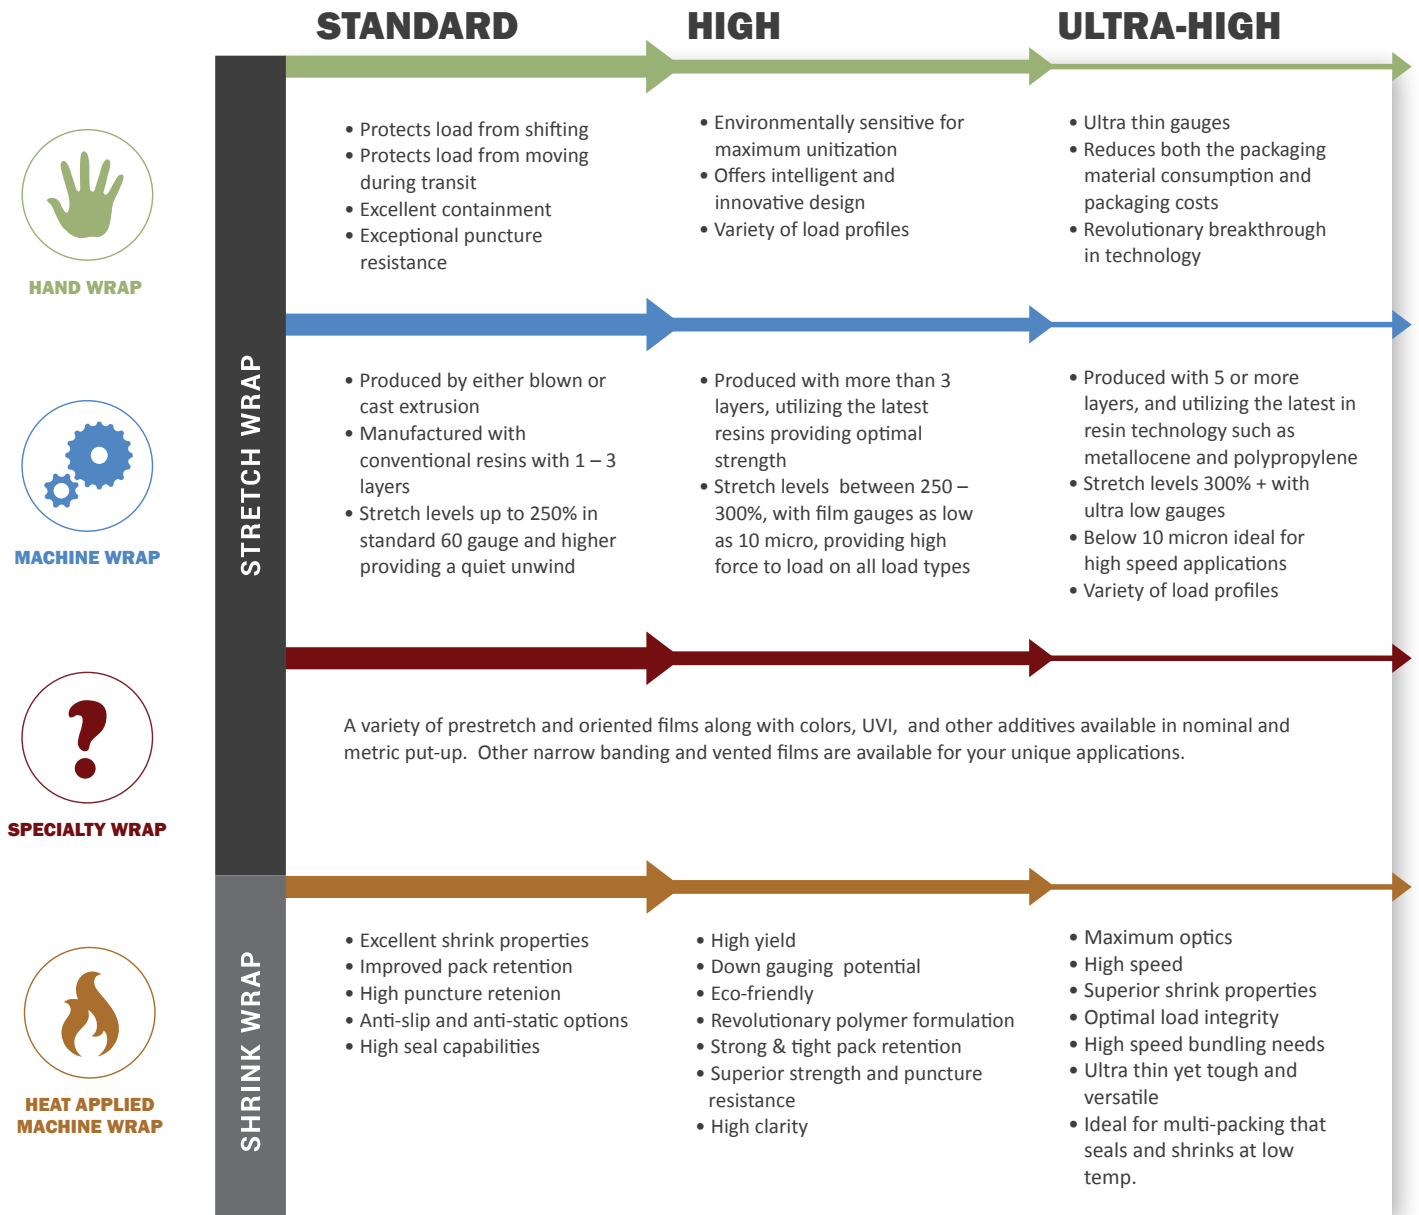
STANDARD HIGH ULTRA-HIGH

HAND WRAP

• Protects load from shifting
• Protects load from moving during transit
• Excellent containment
• Exceptional puncture resistance

• Environmentally sensitive for maximum unitization
• Offers intelligent and innovative design
• Variety of load profiles

• Ultra thin gauges
• Reduces both the packaging material consumption and packaging costs
• Revolutionary breakthrough in technology

STRETCH WRAP

MACHINE WRAP

• Produced by either blown or cast extrusion
• Manufactured with conventional resins with 1 – 3 layers
• Stretch levels up to 250% in standard 60 gauge and higher providing a quiet unwind

• Produced with more than 3 layers, utilizing the latest resins providing optimal strength
• Stretch levels between 250 – 300%, with film gauges as low as 10 micro, providing high force to load on all load types

• Produced with 5 or more layers, and utilizing the latest in resin technology such as metallocene and polypropylene
• Stretch levels 300% + with ultra low gauges
• Below 10 micron ideal for high speed applications
• Variety of load profiles

SPECIALTY WRAP

A variety of prestretch and oriented films along with colors, UVI, and other additives available in nominal and metric put-up. Other narrow banding and vented films are available for your unique applications.

SHRINK WRAP

HEAT APPLIED MACHINE WRAP

• Excellent shrink properties
• Improved pack retention
• High puncture retenion
• Anti-slip and anti-static options
• High seal capabilities

• High yield
• Down gauging potential
• Eco-friendly
• Revolutionary polymer formulation
• Strong & tight pack retention
• Superior strength and puncture resistance
• High clarity

• Maximum optics
• High speed
• Superior shrink properties
• Optimal load integrity
• High speed bundling needs
• Ultra thin yet tough and versatile
• Ideal for multi-packing that seals and shrinks at low temp.